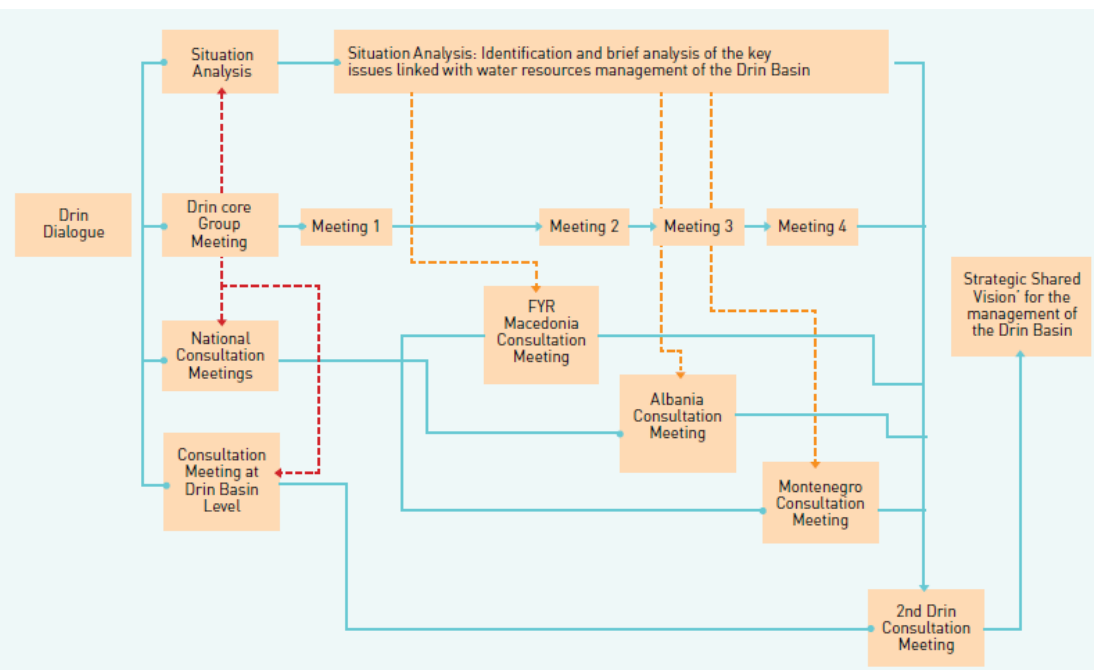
Drin Dialogue

Situation Analysis

Situation Analysis: Identification and brief analysis of the key issues linked with water resources management of the Drin Basin

Drin core Group Meeting

Meeting 1

Meeting 2

Meeting 3

Meeting 4

National Consultation Meetings

FYR Macedonia Consultation Meeting

Albania Consultation Meeting

Montenegro Consultation Meeting

Consultation Meeting at Drin Basin Level

Strategic Shared Vision' for the management of the Drin Basin

2nd Drin Consultation Meeting